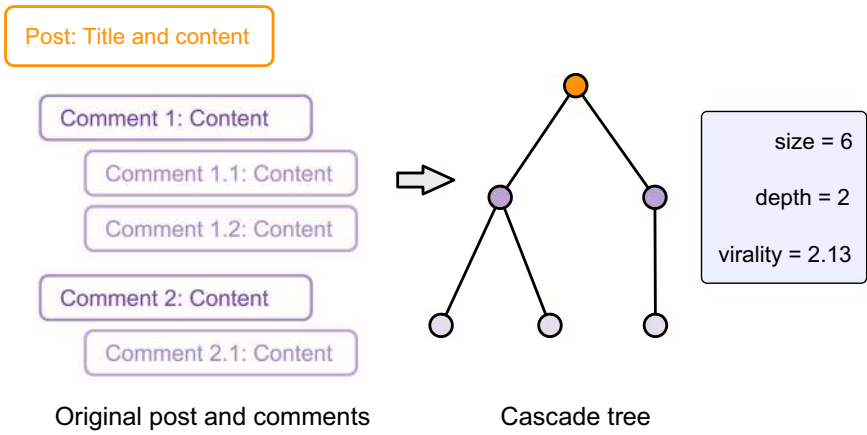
Post: Title and content

Comment 1: Content

Comment 1.1: Content

Comment 1.2: Content

Comment 2: Content

Comment 2.1: Content

Original post and comments

Cascade tree

size = 6

depth = 2

virality = 2.13